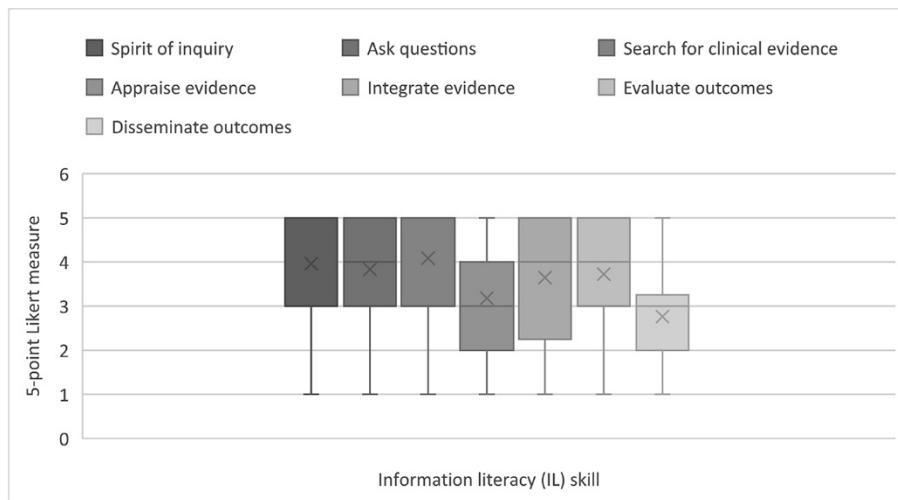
Spirit of inquiry
Ask questions
Search for clinical evidence
Appraise evidence
Integrate evidence
Evaluate outcomes
Disseminate outcomes

5-point Likert measure

6
5
4
3
2
1
0

Information literacy (IL) skill